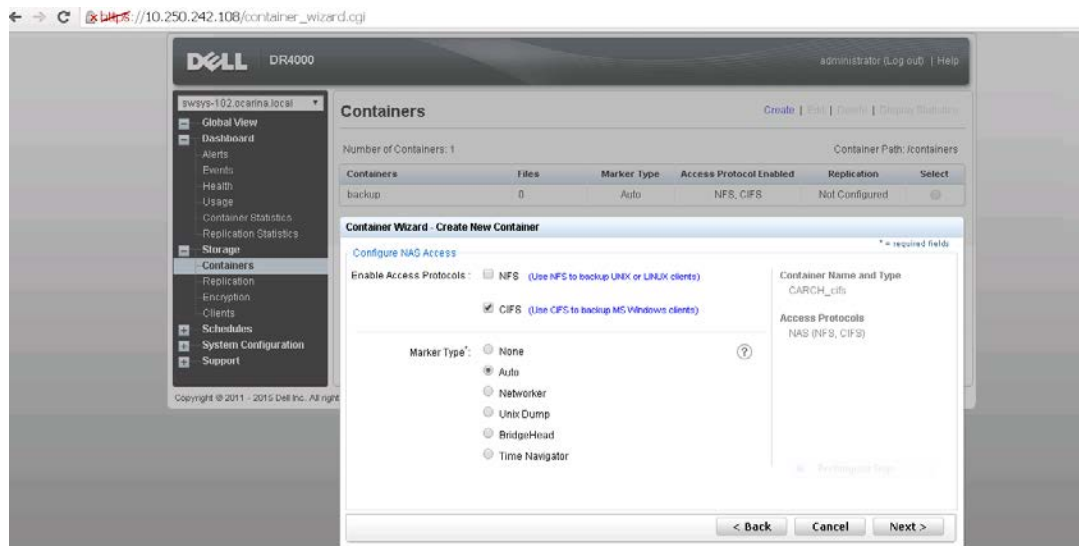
https://10.250.242.108/container_wizard.cgi

DELL DR4000

administrator (Log out) | Help

swsys-102.ocarina.local

Global View
Dashboard
Alerts
Events
Health
Usage
Container Statistics
Replication Statistics
Storage
Containers
Replication
Encryption
Clients
Schedules
System Configuration
Support

Copyright © 2011 - 2015 Dell Inc. All right

Containers

Create | Edit | Delete | Display Statistics

Number of Containers: 1

Container Path: /containers

| Containers | Files | Marker Type | Access Protocol Enabled | Replication | Select |
|---|---|---|---|---|---|
| backup | 0 | Auto | NFS, CIFS | Not Configured | |

Container Wizard - Create New Container

Configure NAS Access

* = required fields

Enable Access Protocols : NFS (Use NFS to backup UNIX or LINUX clients)

CIFS (Use CIFS to backup MS Windows clients)

Marker Type*: None
Auto
Networker
Unix Dump
BridgeHead
Time Navigator

Container Name and Type
CARCH_cifs

Access Protocols
NAS (NFS, CIFS)

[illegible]

< Back Cancel Next >